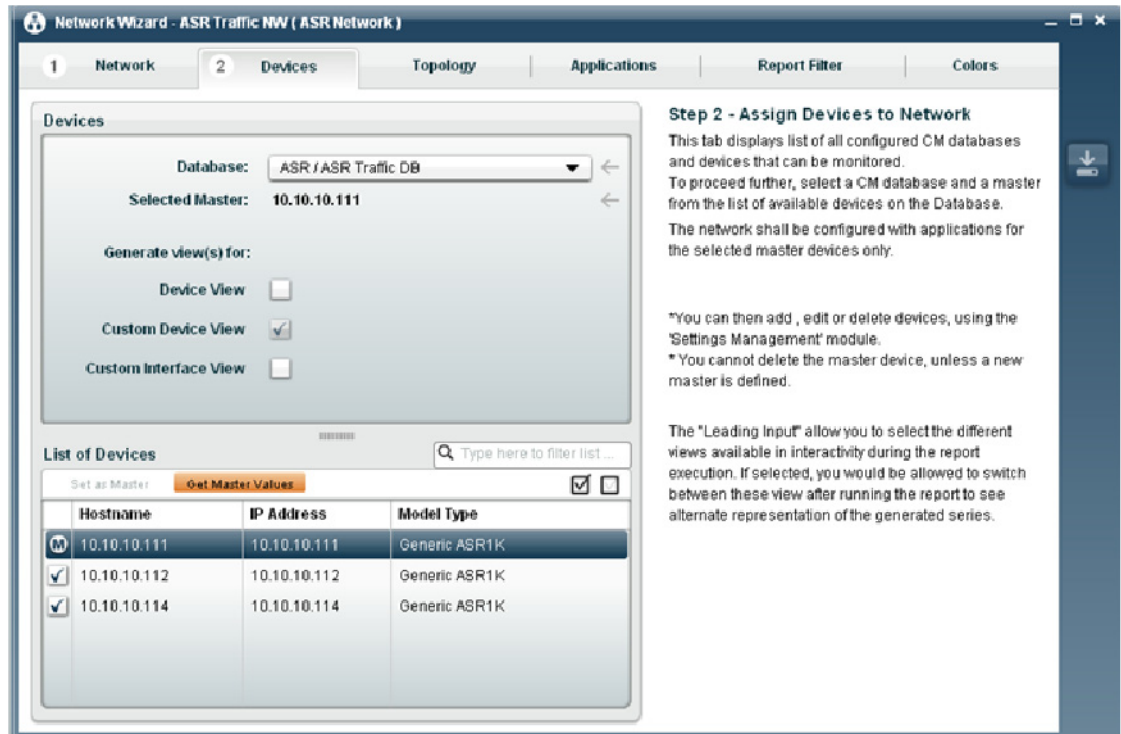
Network Wizard - ASR Traffic NW ( ASR Network )

1 Network | 2 Devices | Topology | Applications | Report Filter | Colors

Devices

Database: ASR / ASR Traffic DB

Selected Master: 10.10.10.111

Generate view(s) for:

Device View

Custom Device View

Custom Interface View

List of Devices

Type here to filter list ...

Set as Master | Get Master Values

| | Hostname | IP Address | Model Type |
|---|---|---|---|
| M | 10.10.10.111 | 10.10.10.111 | Generic ASR1K |
| ✓ | 10.10.10.112 | 10.10.10.112 | Generic ASR1K |
| ✓ | 10.10.10.114 | 10.10.10.114 | Generic ASR1K |

Step 2 - Assign Devices to Network

This tab displays list of all configured CM databases and devices that can be monitored.
To proceed further, select a CM database and a master from the list of available devices on the Database.

The network shall be configured with applications for the selected master devices only.

*You can then add , edit or delete devices, using the 'Settings Management' module.
* You cannot delete the master device, unless a new master is defined.

The "Leading Input" allow you to select the different views available in interactivity during the report execution. If selected, you would be allowed to switch between these view after running the report to see alternate representation of the generated series.